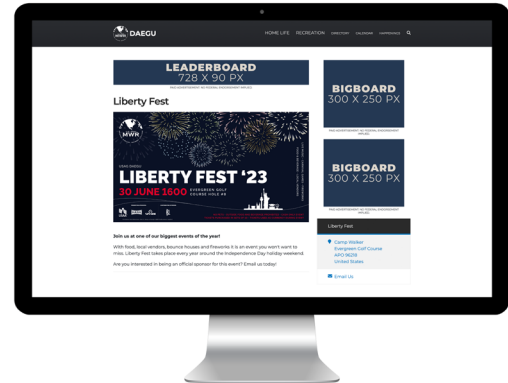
MWR DAEGU

HOME LIFE RECREATION DIRECTORY CALENDAR EXPERIENCE

LEADERBOARD
728 X 90 PX

PAID ADVERTISEMENT. NO FEDERAL ENDORSEMENT IMPLIED.

Liberty Fest

MWR

CAMP DAEGU

LIBERTY FEST '23

30 JUNE 1600

EVERGREEN GOLF COURSE HOLE #6

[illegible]

Join us at one of our biggest events of the year!

With food, local vendors, bounce houses and fireworks it is an event you won't want to miss. Liberty Fest takes place every year around the Independence Day holiday weekend.

Are you interested in being an official sponsor for this event? Email us today!

BIGBOARD
300 X 250 PX

PAID ADVERTISEMENT. NO FEDERAL ENDORSEMENT IMPLIED.

BIGBOARD
300 X 250 PX

PAID ADVERTISEMENT. NO FEDERAL ENDORSEMENT IMPLIED.

Liberty Fest

Camp Walker
Evergreen Golf Course
APO 96218
United States

Email Us